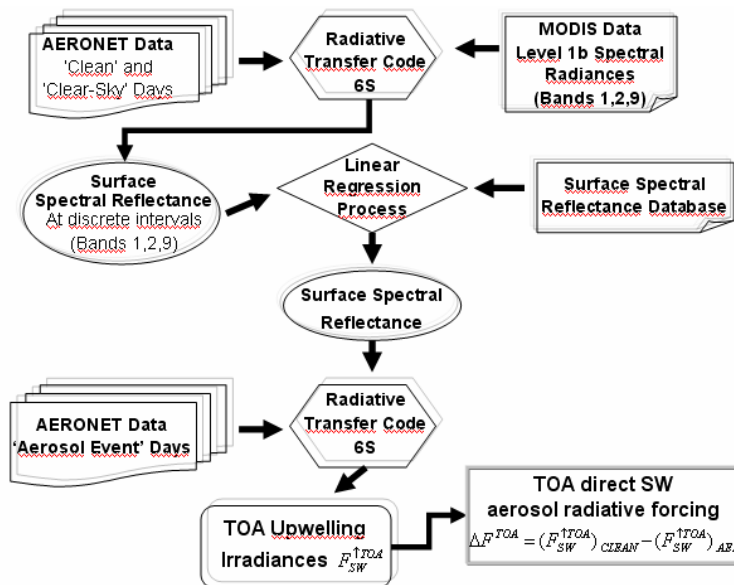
AERONET Data 'Clean' and 'Clear-Sky' Days

Radiative Transfer Code 6S

MODIS Data Level 1b Spectral Radiances (Bands 1,2,9)

Surface Spectral Reflectance At discrete intervals (Bands 1,2,9)

Linear Regression Process

Surface Spectral Reflectance Database

Surface Spectral Reflectance

AERONET Data 'Aerosol Event' Days

Radiative Transfer Code 6S

TOA Upwelling Irradiances $F_{SW}^{\uparrow TOA}$

TOA direct SW aerosol radiative forcing

$\Delta F^{TOA} = (F_{SW}^{\uparrow TOA})_{CLEAN} - (F_{SW}^{\uparrow TOA})_{AE}$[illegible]